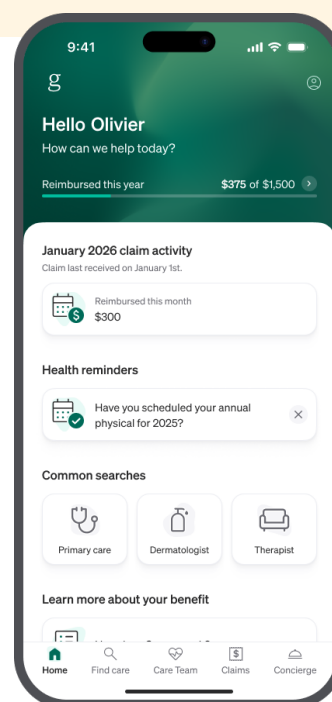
9:41

g

Hello Olivier
How can we help today?

Reimbursed this year
$375 of $1,500

January 2026 claim activity
Claim last received on January 1st.

Reimbursed this month
$300

Health reminders

Have you scheduled your annual physical for 2025?

Common searches

Primary care

Dermatologist

Therapist

Learn more about your benefit

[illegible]

Home
Find care
Care Team
Claims
Concierge